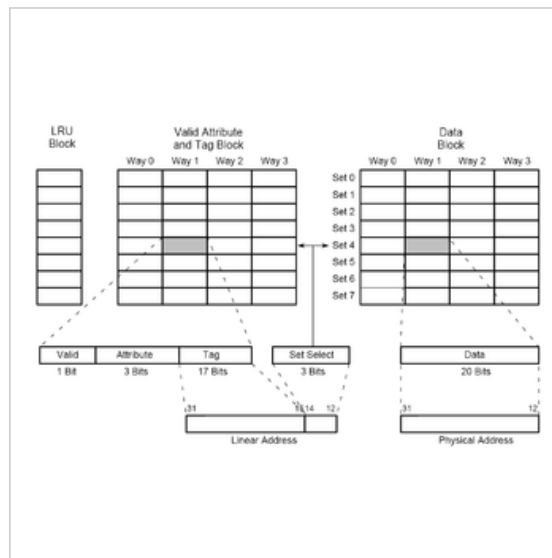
LRU Block

Valid Attribute and Tag Block

Way 0 Way 1 Way 2 Way 3

Data Block

Way 0 Way 1 Way 2 Way 3

Set 0
Set 1
Set 2
Set 3
Set 4
Set 5
Set 6
Set 7

Valid Attribute Tag
1 Bit 3 Bits 17 Bits

Set Select
3 Bits

Data
20 Bits

31 15 14 12
Linear Address

31 12
Physical Address